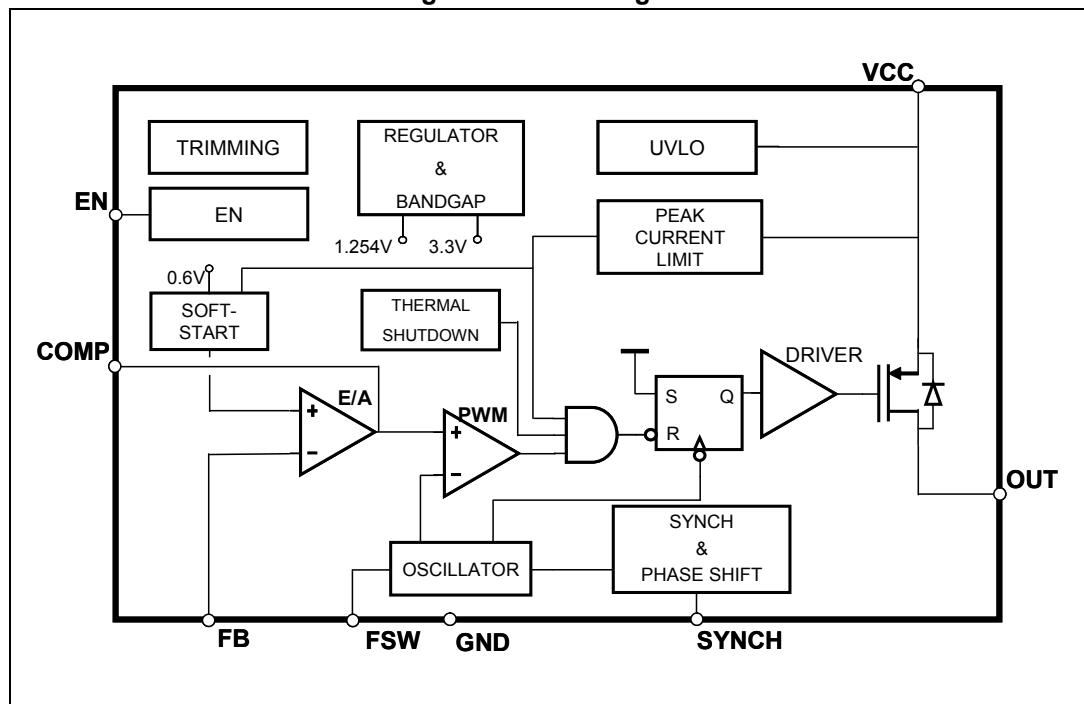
VCC

TRIMMING

REGULATOR & BANDGAP

UVLO

EN

EN

1.254V

3.3V

PEAK CURRENT LIMIT

0.6V

SOFT-START

THERMAL SHUTDOWN

COMP

DRIVER

E/A

PWM

+

–

+

–

S

Q

R

OUT

SYNCH & PHASE SHIFT

OSCILLATOR

FB

FSW

GND

SYNCH